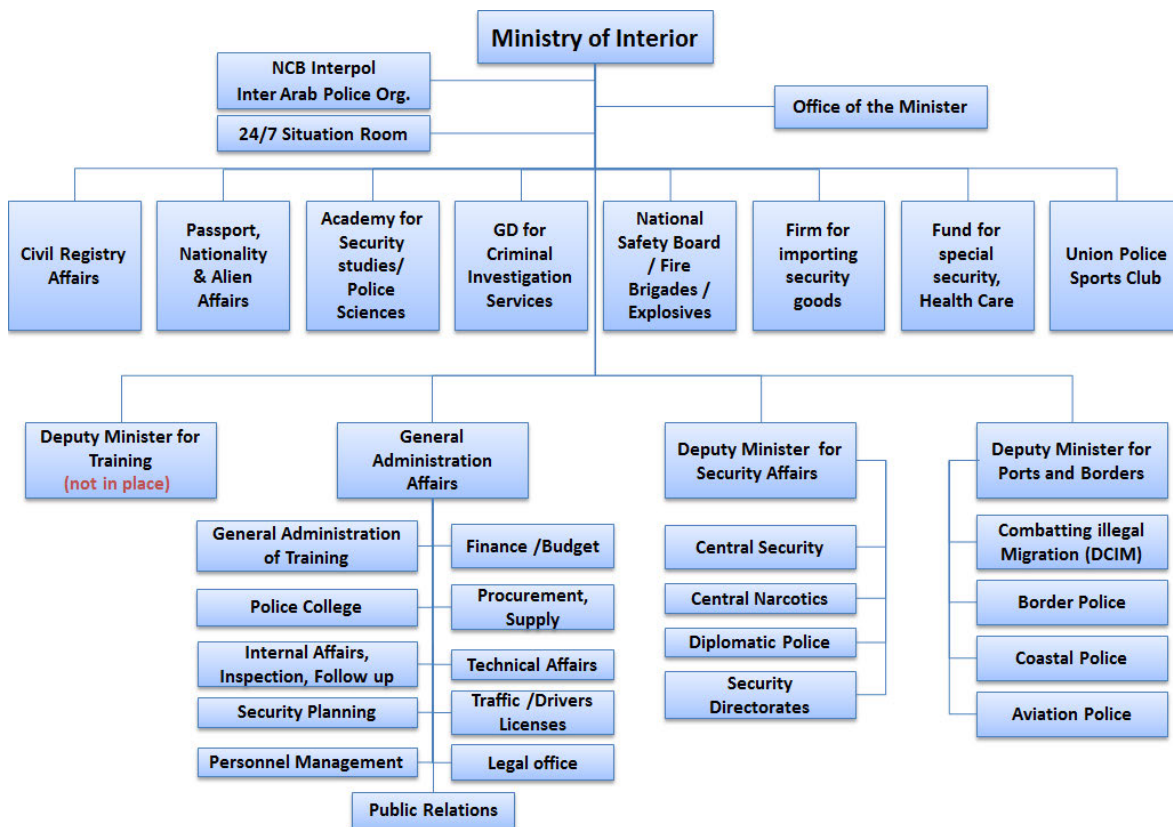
Ministry of Interior

NCB Interpol
Inter Arab Police Org.

24/7 Situation Room

Office of the Minister

Civil Registry Affairs

Passport, Nationality & Alien Affairs

Academy for Security studies/ Police Sciences

GD for Criminal Investigation Services

National Safety Board / Fire Brigades / Explosives

Firm for importing security goods

Fund for special security, Health Care

Union Police Sports Club

Deputy Minister for Training
(not in place)

General Administration Affairs

General Administration of Training

Finance /Budget

Police College

Procurement, Supply

Internal Affairs, Inspection, Follow up

Technical Affairs

Security Planning

Traffic /Drivers Licenses

Personnel Management

Legal office

Public Relations

Deputy Minister for Security Affairs

Central Security

Central Narcotics

Diplomatic Police

Security Directorates

Deputy Minister for Ports and Borders

Combatting illegal Migration (DCIM)

Border Police

Coastal Police

Aviation Police